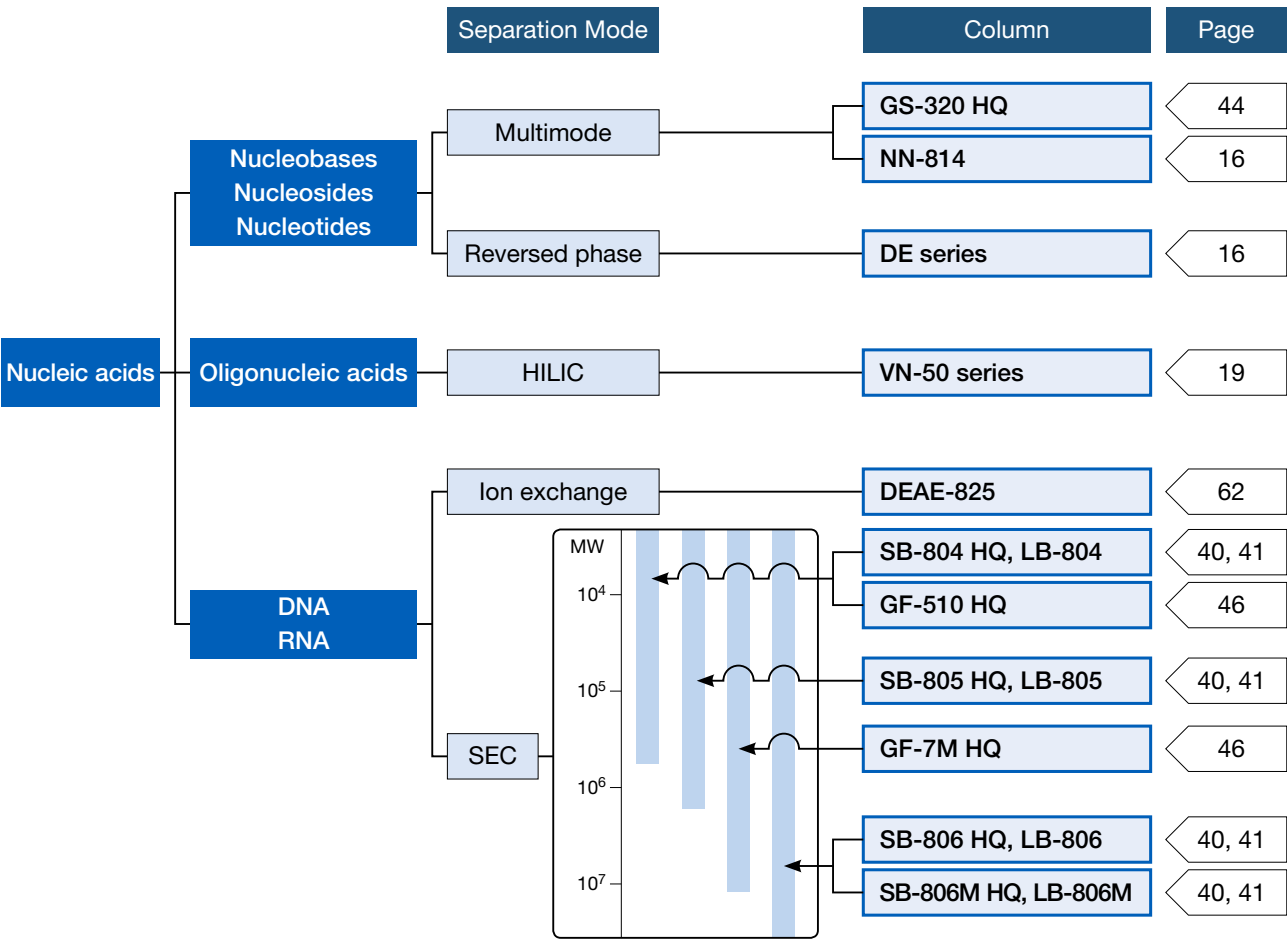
Separation Mode

Column

Page

Nucleic acids

Nucleobases
Nucleosides
Nucleotides

Multimode

GS-320 HQ

44

NN-814

16

Reversed phase

DE series

16

Oligonucleic acids

HILIC

VN-50 series

19

DNA
RNA

Ion exchange

DEAE-825

62

SEC

MW

$10^4$

$10^5$

$10^6$

$10^7$

SB-804 HQ, LB-804

40, 41

GF-510 HQ

46

SB-805 HQ, LB-805

40, 41

GF-7M HQ

46

SB-806 HQ, LB-806

40, 41

SB-806M HQ, LB-806M

40, 41